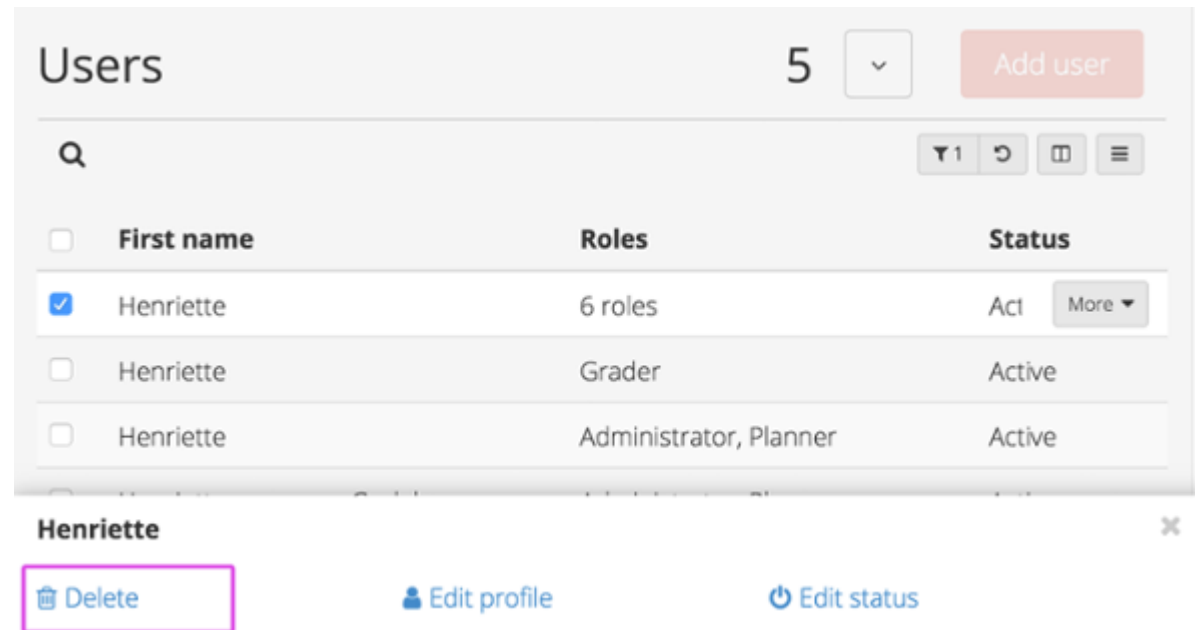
Users 5 Add user

1

| | First name | Roles | Status |
|---|---|---|---|
| | Henriette | 6 roles | Act More |
| | Henriette | Grader | Active |
| | Henriette | Administrator, Planner | Active |
| | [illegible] | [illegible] | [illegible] |

Henriette

Delete Edit profile Edit status